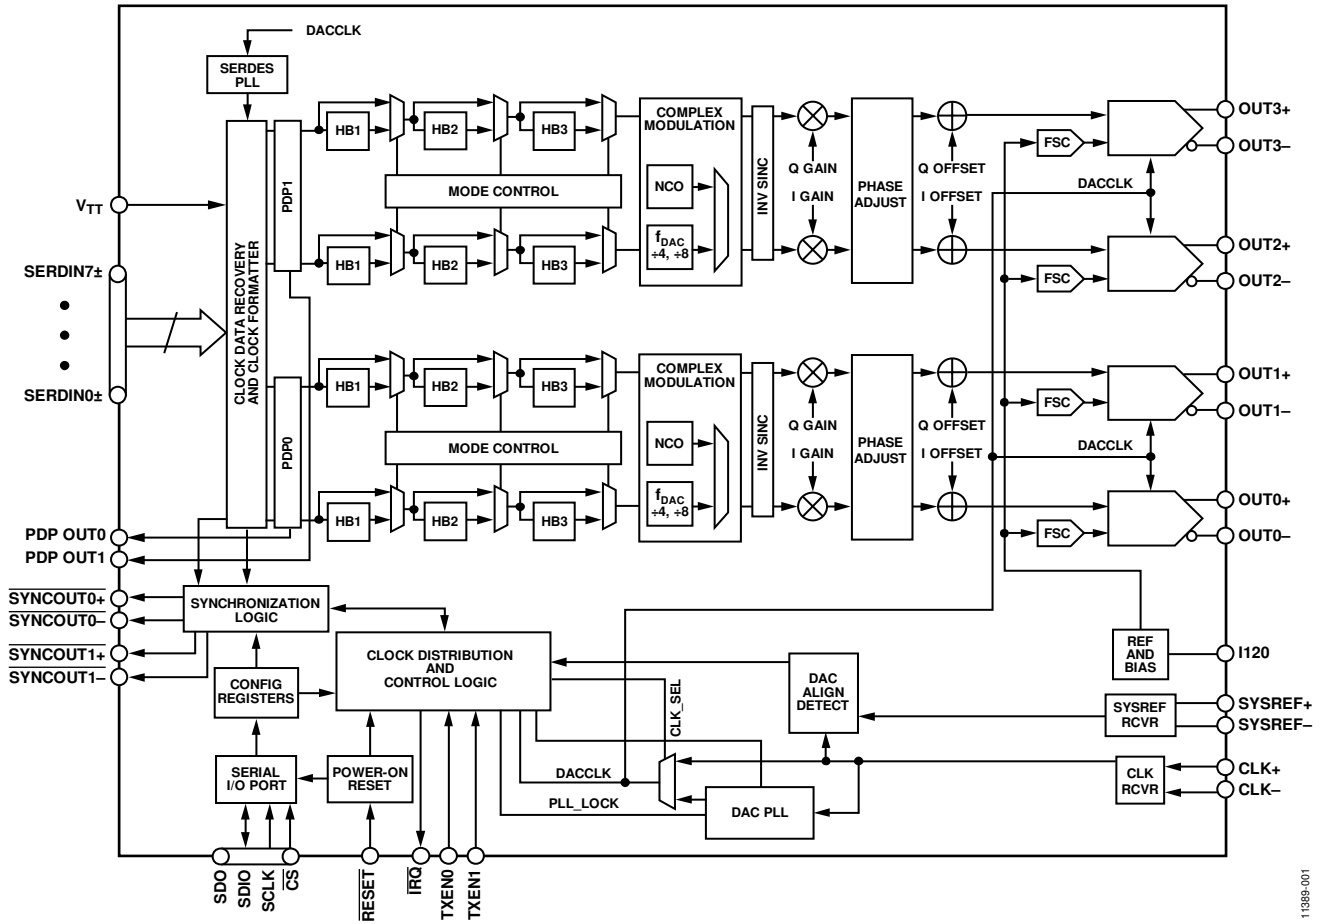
DACCLK
SERDES PLL
CLOCK DATA RECOVERY AND CLOCK FORMATTER
PDP1
PDP0
HB1
HB2
HB3
MODE CONTROL
COMPLEX MODULATION
NCO
$f_{DAC}$ ÷4, ÷8
INV SINC
Q GAIN
I GAIN
PHASE ADJUST
Q OFFSET
I OFFSET
FSC
DACCLK
OUT3+
OUT3–
OUT2+
OUT2–
HB1
HB2
HB3
MODE CONTROL
COMPLEX MODULATION
NCO
$f_{DAC}$ ÷4, ÷8
INV SINC
Q GAIN
I GAIN
PHASE ADJUST
Q OFFSET
I OFFSET
FSC
DACCLK
OUT1+
OUT1–
OUT0+
OUT0–
$V_{TT}$
SERDIN7±
SERDIN0±
PDP OUT0
PDP OUT1
$\overline{SYNCOUT0+}$
$\overline{SYNCOUT0–}$
$\overline{SYNCOUT1+}$
$\overline{SYNCOUT1–}$
SYNCHRONIZATION LOGIC
CLOCK DISTRIBUTION AND CONTROL LOGIC
CONFIG REGISTERS
SERIAL I/O PORT
POWER-ON RESET
CLK_SEL
DAC ALIGN DETECT
REF AND BIAS
I120
SYSREF RCVR
SYSREF+
SYSREF–
DACCLK
PLL_LOCK
DAC PLL
CLK RCVR
CLK+
CLK–
SDO
SDIO
SCLK
$\overline{CS}$
$\overline{RESET}$
$\overline{IRQ}$
TXEN0
TXEN1
11389-001